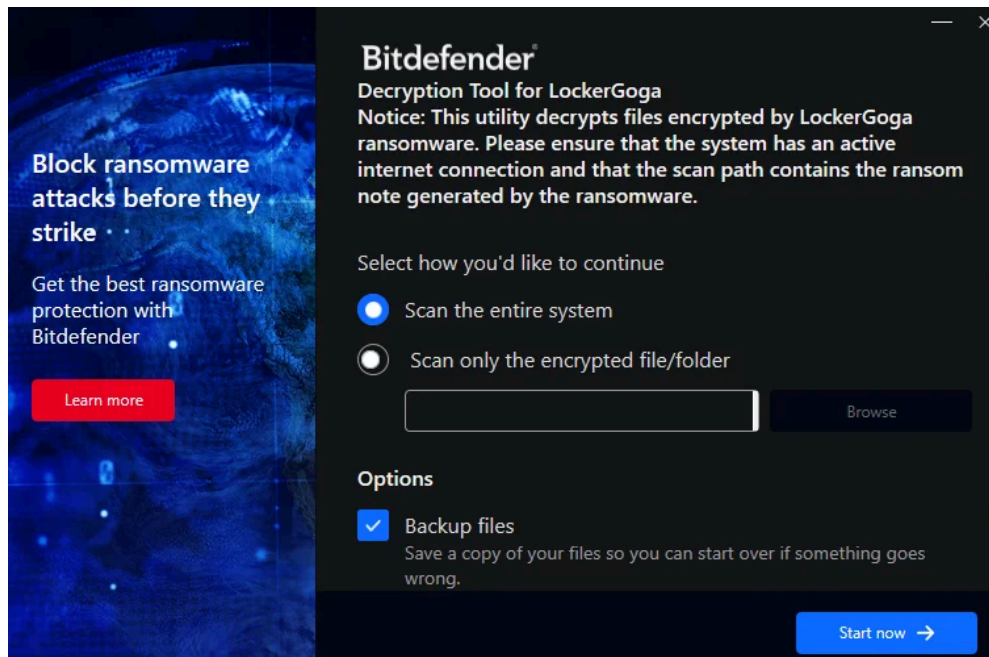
Block ransomware attacks before they strike

Get the best ransomware protection with Bitdefender

Learn more

Bitdefender

Decryption Tool for LockerGoga

Notice: This utility decrypts files encrypted by LockerGoga ransomware. Please ensure that the system has an active internet connection and that the scan path contains the ransom note generated by the ransomware.

Select how you'd like to continue

Scan the entire system

Scan only the encrypted file/folder

Browse

Options

Backup files

Save a copy of your files so you can start over if something goes wrong.

Start now →